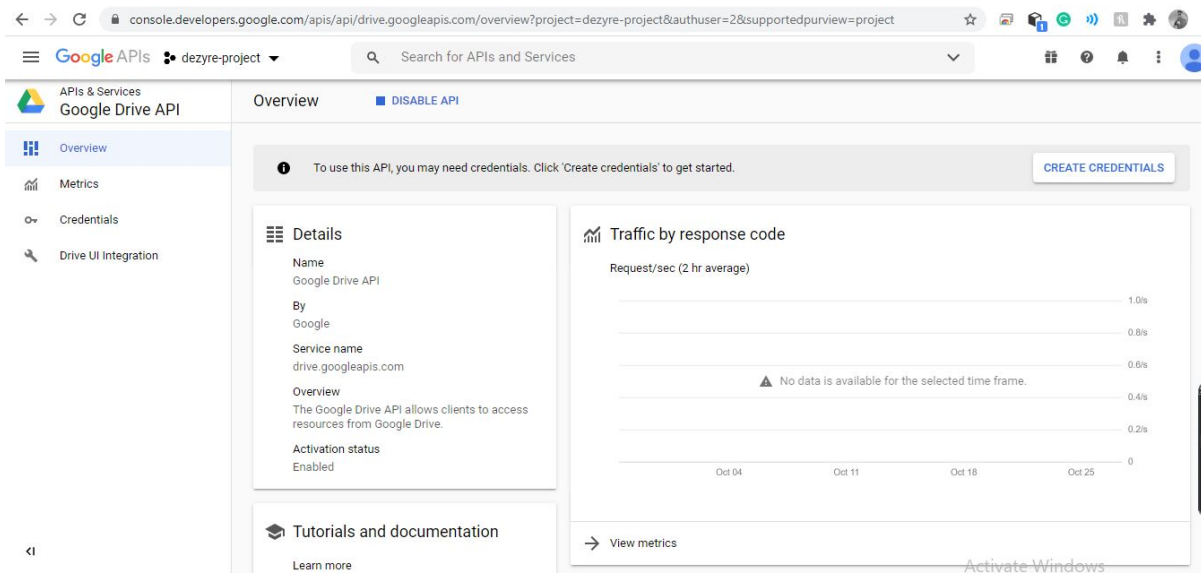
console.developers.google.com/apis/api/drive.googleapis.com/overview?project=dezyre-project&authuser=2&supportedpurview=project

Google APIs dezyre-project

Search for APIs and Services

APIs & Services
Google Drive API

Overview

DISABLE API

Overview

Metrics

Credentials

Drive UI Integration

To use this API, you may need credentials. Click 'Create credentials' to get started.

CREATE CREDENTIALS

Details

Name
Google Drive API

By
Google

Service name
drive.googleapis.com

Overview
The Google Drive API allows clients to access resources from Google Drive.

Activation status
Enabled

Traffic by response code

Request/sec (2 hr average)

1.0/s
0.8/s
0.6/s
0.4/s
0.2/s
0

No data is available for the selected time frame.

Oct 04
Oct 11
Oct 18
Oct 25

View metrics

Tutorials and documentation

Learn more

Activate Windows